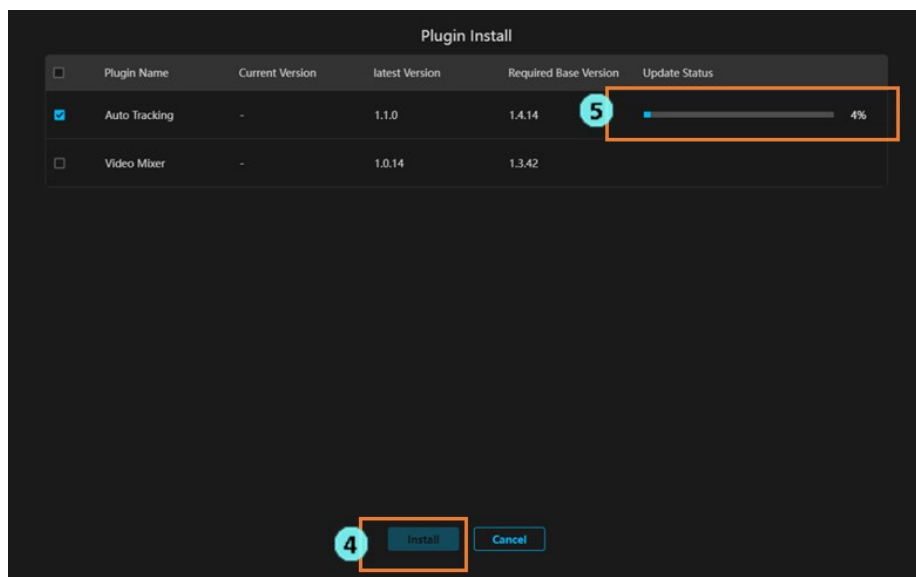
Plugin Install

| | Plugin Name | Current Version | latest Version | Required Base Version | Update Status |
|---|---|---|---|---|---|
| | Auto Tracking | - | 1.1.0 | 1.4.14 | 4% |
| | Video Mixer | - | 1.0.14 | 1.3.42 | |

5

4

Install

Cancel